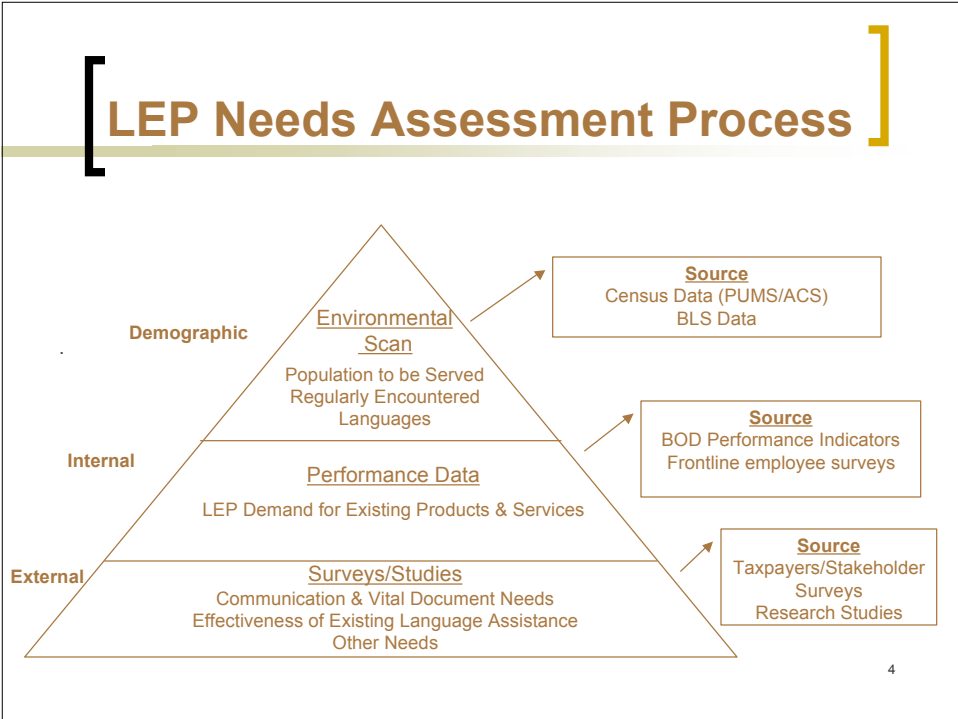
LEP Needs Assessment Process

Demographic

Environmental Scan

Population to be Served
Regularly Encountered Languages

Source
Census Data (PUMS/ACS)
BLS Data

Internal

Performance Data

LEP Demand for Existing Products & Services

Source
BOD Performance Indicators
Frontline employee surveys

External

Surveys/Studies

Communication & Vital Document Needs
Effectiveness of Existing Language Assistance
Other Needs

Source
Taxpayers/Stakeholder
Surveys
Research Studies

4